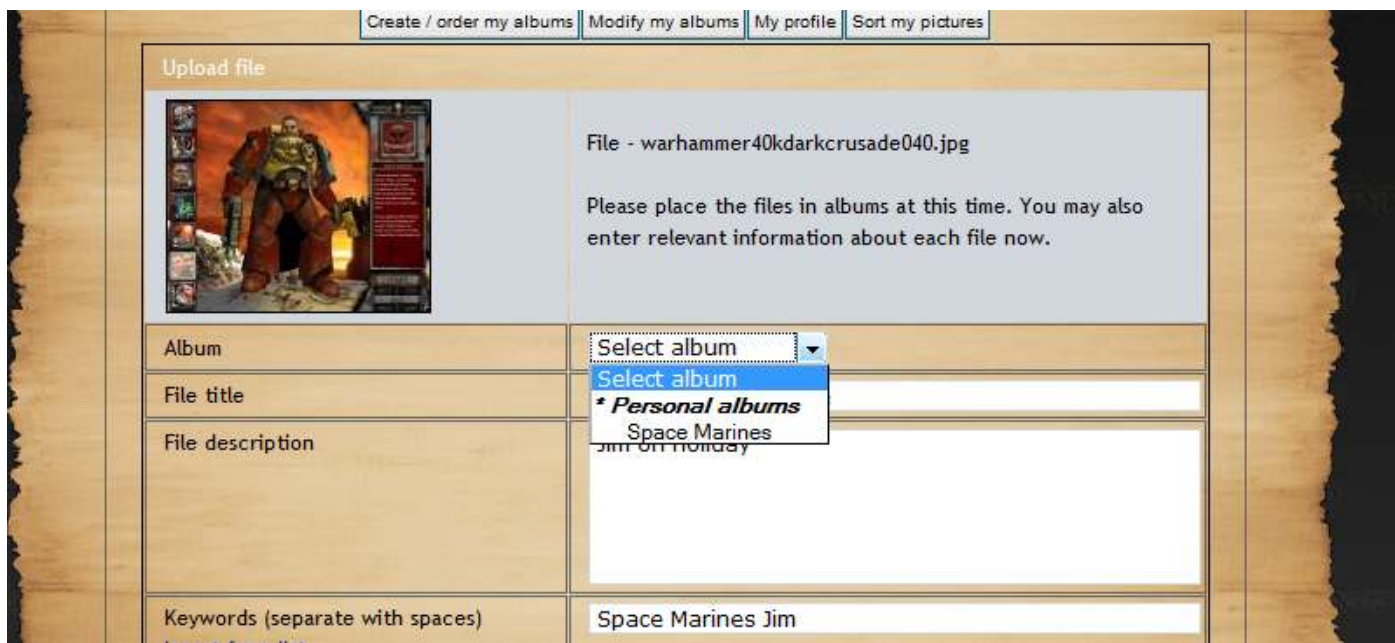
Create / order my albums | Modify my albums | My profile | Sort my pictures

Upload file

File - warhammer40kdarkcrusade040.jpg

Please place the files in albums at this time. You may also enter relevant information about each file now.

| Album | Select album |
|---|---|
| File title | |
| File description | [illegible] |
| Keywords (separate with spaces) | Space Marines Jim |

Select album
* Personal albums
Space Marines